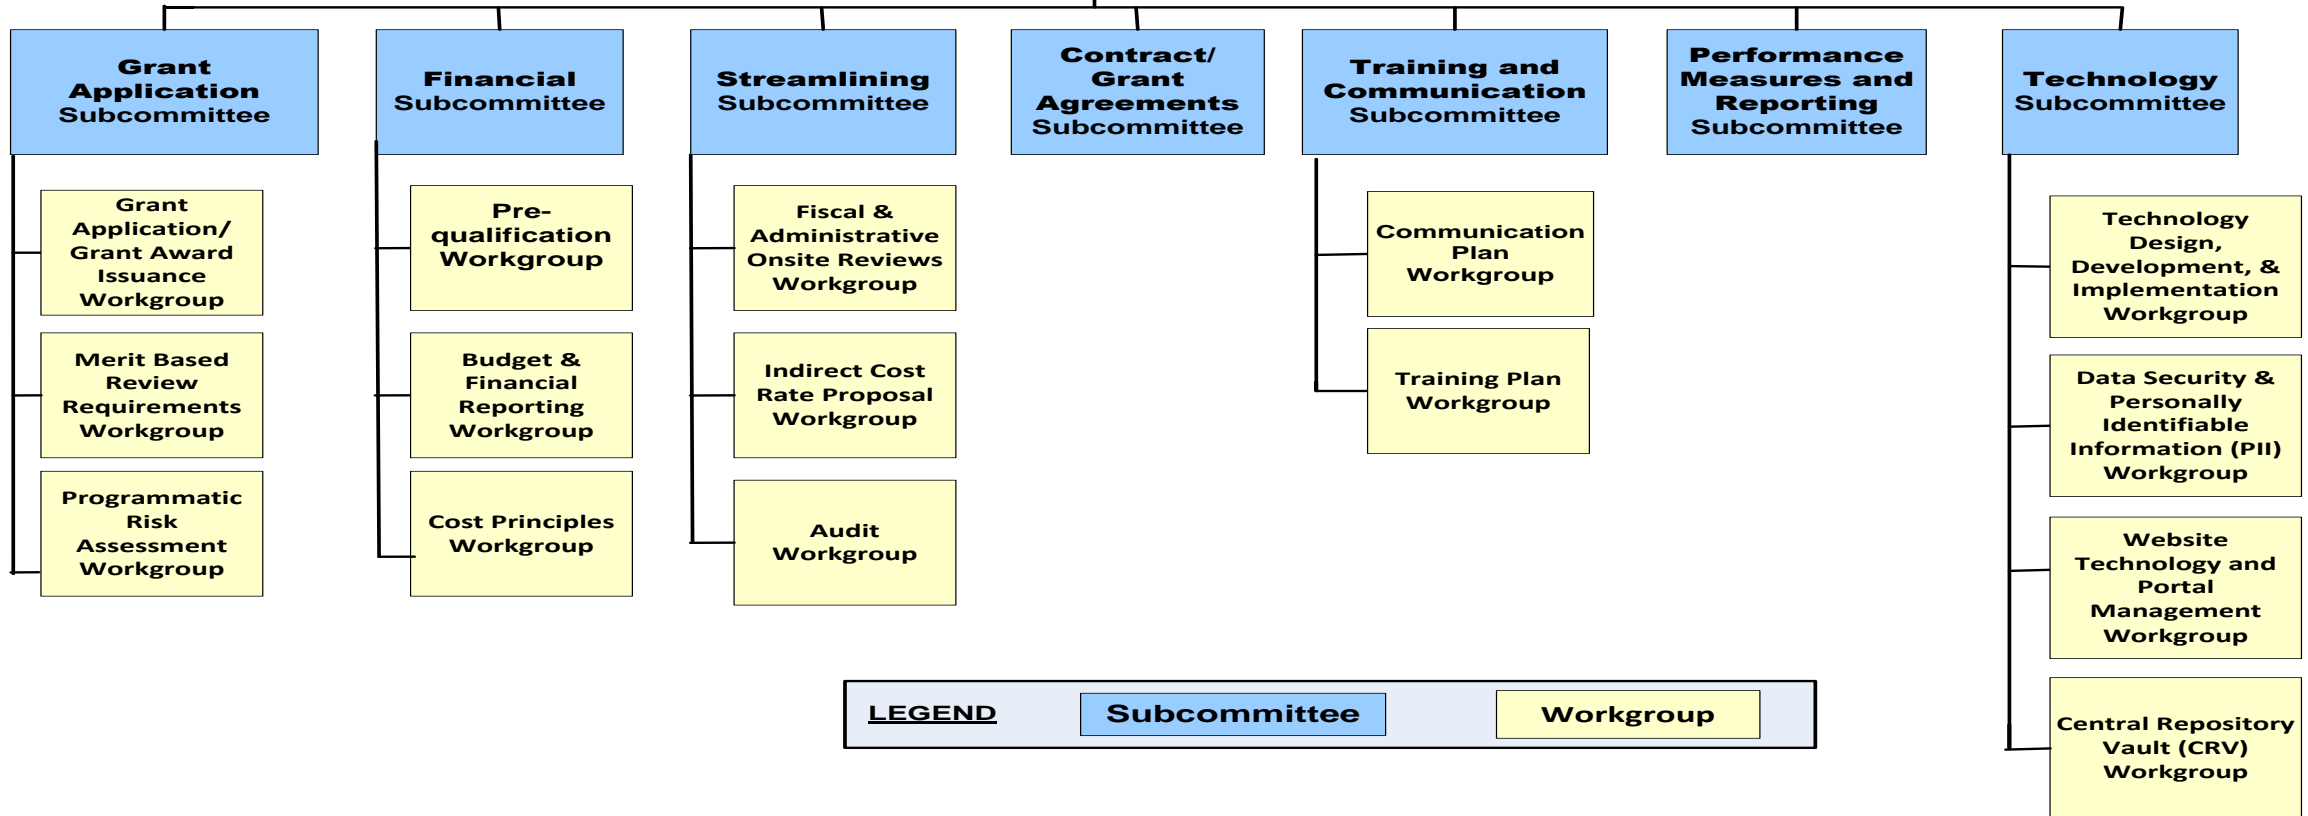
Grant Application Subcommittee

Grant Application/ Grant Award Issuance Workgroup

Merit Based Review Requirements Workgroup

Programmatic Risk Assessment Workgroup

Financial Subcommittee

Pre-qualification Workgroup

Budget & Financial Reporting Workgroup

Cost Principles Workgroup

Streamlining Subcommittee

Fiscal & Administrative Onsite Reviews Workgroup

Indirect Cost Rate Proposal Workgroup

Audit Workgroup

Contract/ Grant Agreements Subcommittee

Training and Communication Subcommittee

Communication Plan Workgroup

Training Plan Workgroup

Performance Measures and Reporting Subcommittee

Technology Subcommittee

Technology Design, Development, & Implementation Workgroup

Data Security & Personally Identifiable Information (PII) Workgroup

Website Technology and Portal Management Workgroup

Central Repository Vault (CRV) Workgroup

LEGEND Subcommittee Workgroup